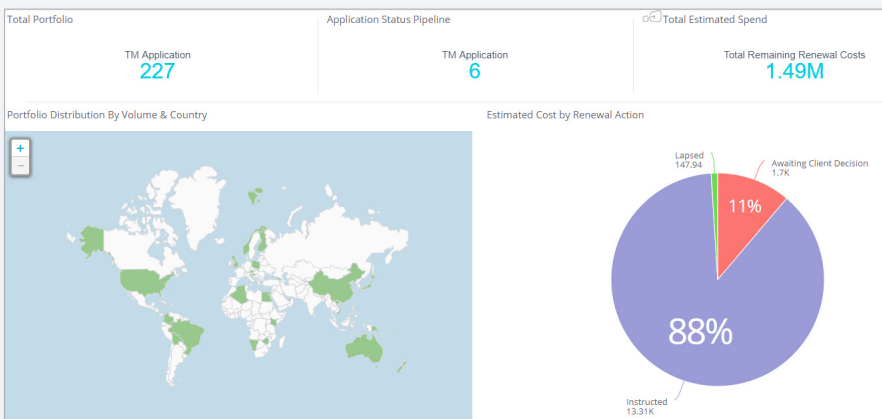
Total Portfolio

TM Application
227

Application Status Pipeline

TM Application
6

Total Estimated Spend

Total Remaining Renewal Costs
1.49M

Portfolio Distribution By Volume & Country

+
−

Estimated Cost by Renewal Action

Lapsed
147.94

Awaiting Client Decision
1.7K

11%

88%

Instructed
13.31K